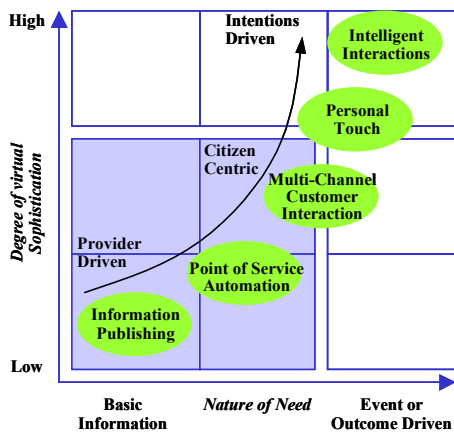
High

Intentions Driven

Intelligent Interactions

Personal Touch

Citizen Centric

Multi-Channel Customer Interaction

Degree of virtual Sophistication

Provider Driven

Point of Service Automation

Information Publishing

Low

Basic Information

Nature of Need

Event or Outcome Driven